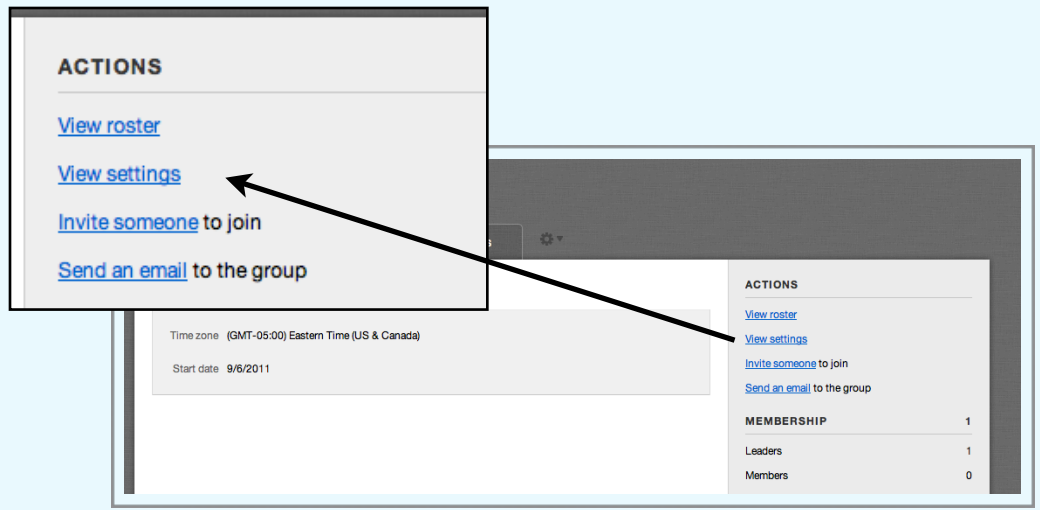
ACTIONS

View roster

View settings

Invite someone to join

Send an email to the group

Time zone (GMT-05:00) Eastern Time (US & Canada)

Start date 9/6/2011

ACTIONS

View roster

View settings

Invite someone to join

Send an email to the group

MEMBERSHIP 1

Leaders 1

Members 0